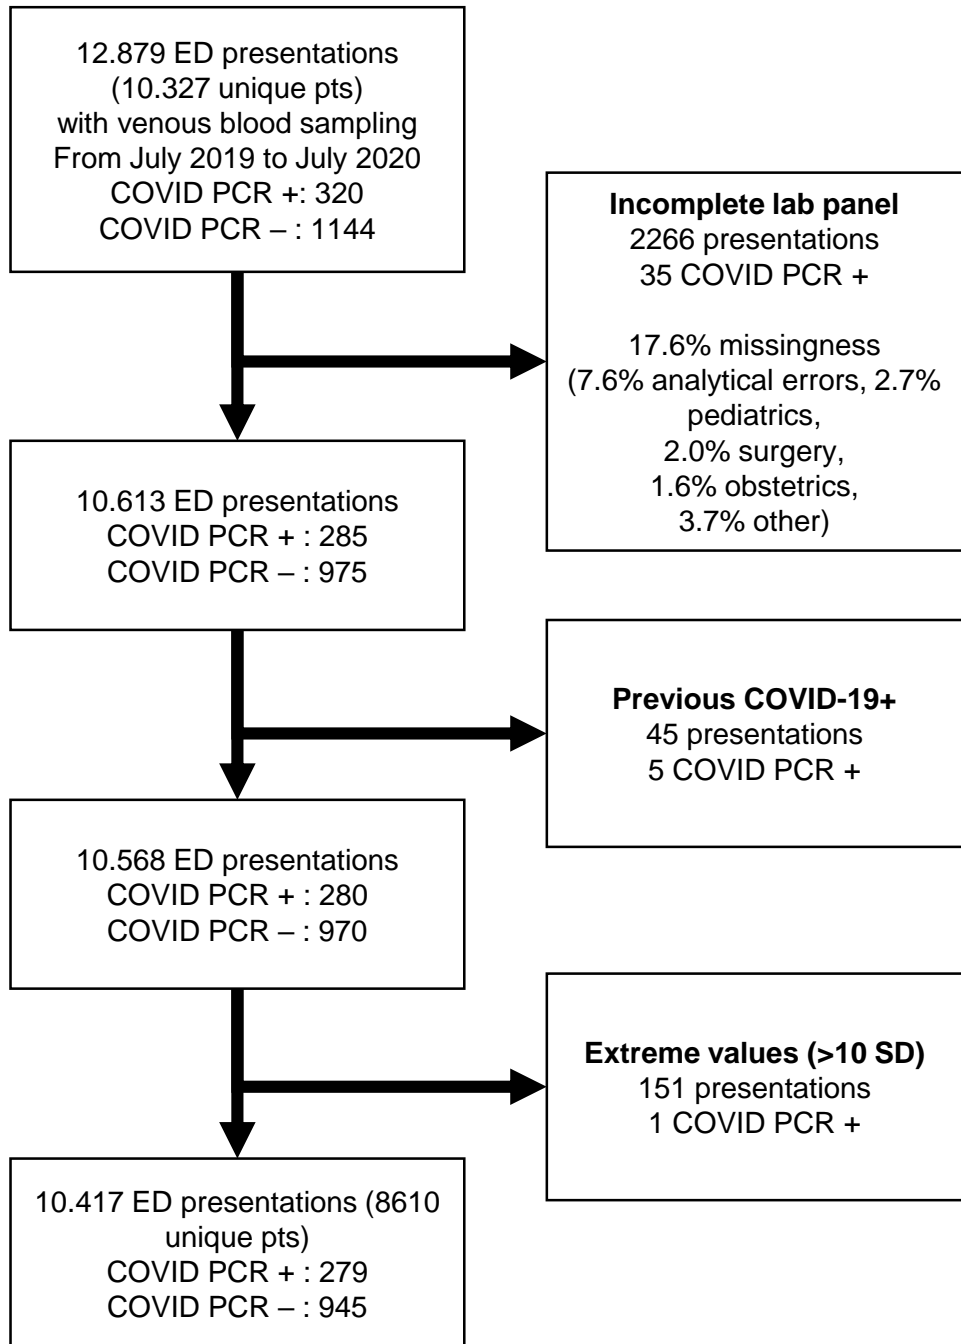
12.879 ED presentations
(10.327 unique pts)
with venous blood sampling
From July 2019 to July 2020
COVID PCR +: 320
COVID PCR – : 1144

**Incomplete lab panel**
2266 presentations
35 COVID PCR +

17.6% missingness
(7.6% analytical errors, 2.7% pediatrics,
2.0% surgery,
1.6% obstetrics,
3.7% other)

10.613 ED presentations
COVID PCR + : 285
COVID PCR – : 975

**Previous COVID-19+**
45 presentations
5 COVID PCR +

10.568 ED presentations
COVID PCR + : 280
COVID PCR – : 970

**Extreme values (>10 SD)**
151 presentations
1 COVID PCR +

10.417 ED presentations (8610 unique pts)
COVID PCR + : 279
COVID PCR – : 945